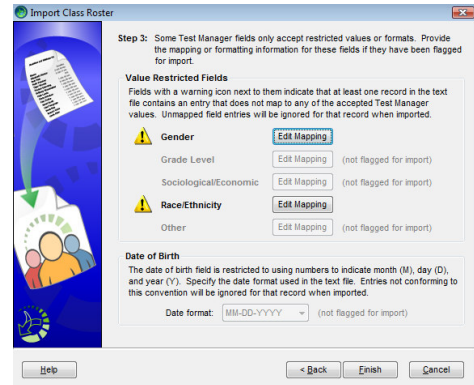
Import Class Roster

Step 3: Some Test Manager fields only accept restricted values or formats. Provide the mapping or formatting information for these fields if they have been flagged for import.

Value Restricted Fields

Fields with a warning icon next to them indicate that at least one record in the text file contains an entry that does not map to any of the accepted Test Manager values. Unmapped field entries will be ignored for that record when imported.

Gender Edit Mapping

Grade Level Edit Mapping (not flagged for import)

Sociological/Economic Edit Mapping (not flagged for import)

Race/Ethnicity Edit Mapping

Other Edit Mapping (not flagged for import)

Date of Birth

The date of birth field is restricted to using numbers to indicate month (M), day (D), and year (Y). Specify the date format used in the text file. Entries not conforming to this convention will be ignored for that record when imported.

Date format: MM-DD-YYYY (not flagged for import)

Help

< Back

Finish

Cancel